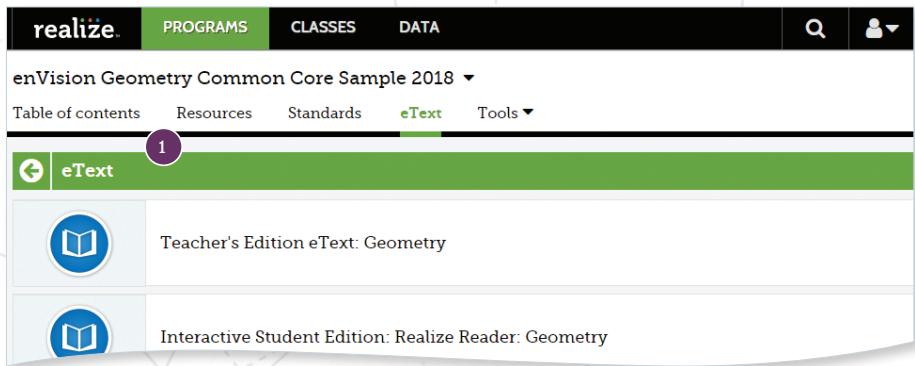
realize.

PROGRAMS

CLASSES

DATA

enVision Geometry Common Core Sample 2018

Table of contents

Resources

Standards

eText

Tools

1

eText

Teacher's Edition eText: Geometry

Interactive Student Edition: Realize Reader: Geometry